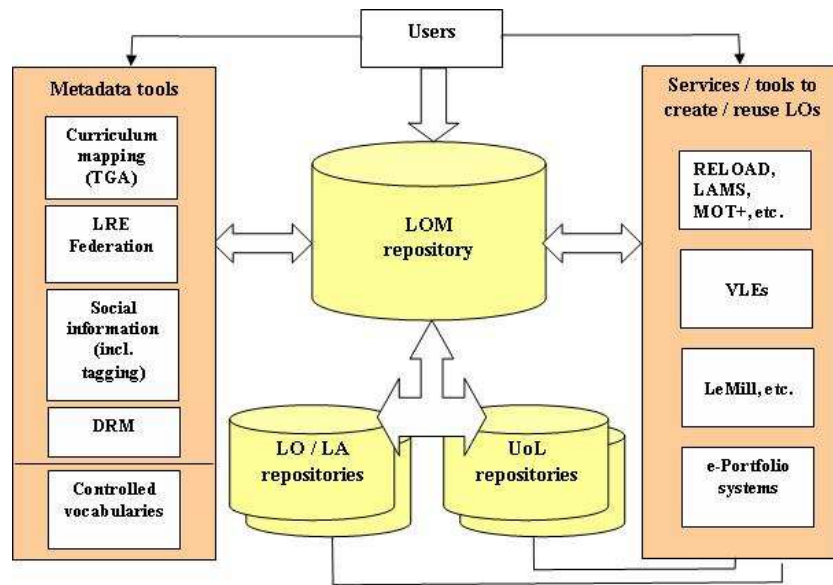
Users

Metadata tools

Curriculum mapping (TGA)

LRE Federation

Social information (incl. tagging)

DRM

Controlled vocabularies

LOM repository

LO / LA repositories

UoL repositories

Services / tools to create / reuse LOs

RELOAD, LAMS, MOT+, etc.

VLEs

LeMill, etc.

e-Portfolio systems